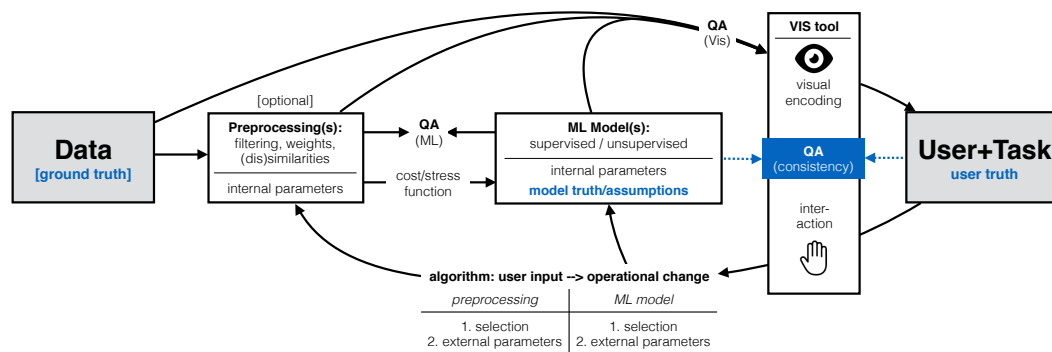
QA
(Vis)

VIS tool

visual encoding

Data
[ground truth]

[optional]

Preprocessing(s):
filtering, weights, (dis)similarities

internal parameters

QA
(ML)

cost/stress function

ML Model(s):
supervised / unsupervised

internal parameters
model truth/assumptions

QA
(consistency)

User+Task
user truth

inter-action

algorithm: user input --> operational change

| preprocessing | ML model |
|---|---|
| 1. selection 2. external parameters | 1. selection 2. external parameters |